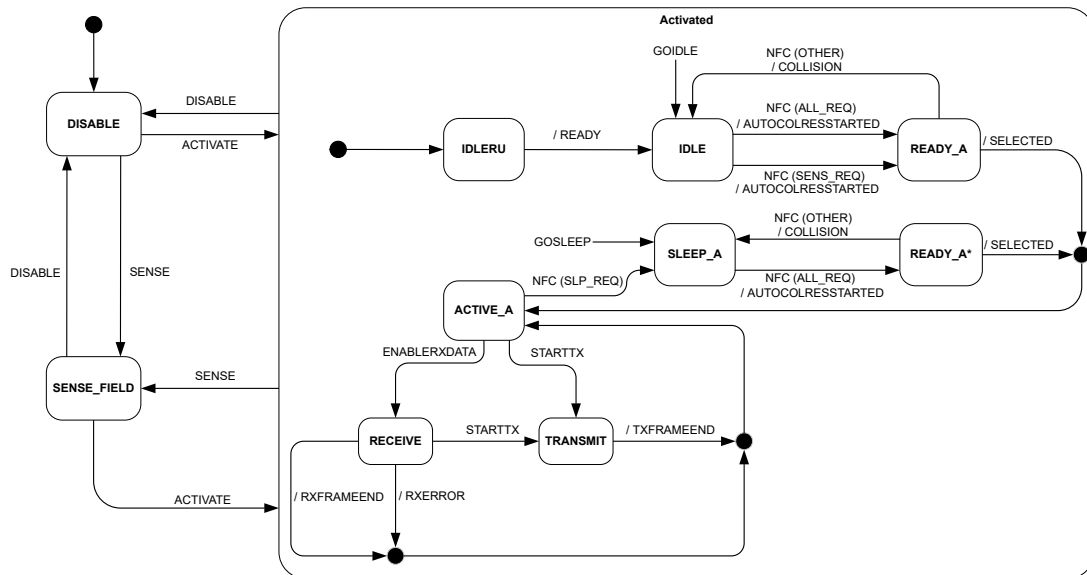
Activated

DISABLE

DISABLE

ACTIVATE

DISABLE

SENSE

SENSE_FIELD

SENSE

ACTIVATE

IDLERU

/ READY

GOIDLE

IDLE

NFC (OTHER)
/ COLLISION

NFC (ALL_REQ)
/ AUTOCOLRESSTARTED

READY_A

/ SELECTED

NFC (SENS_REQ)
/ AUTOCOLRESSTARTED

GOSLEEP

SLEEP_A

NFC (OTHER)
/ COLLISION

READY_A*

/ SELECTED

NFC (SLP_REQ)

NFC (ALL_REQ)
/ AUTOCOLRESSTARTED

ACTIVE_A

ENABLERXDATA

STARTTX

RECEIVE

STARTTX

TRANSMIT

/ TXFRAMEEND

/ RXFRAMEEND

/ RXERROR